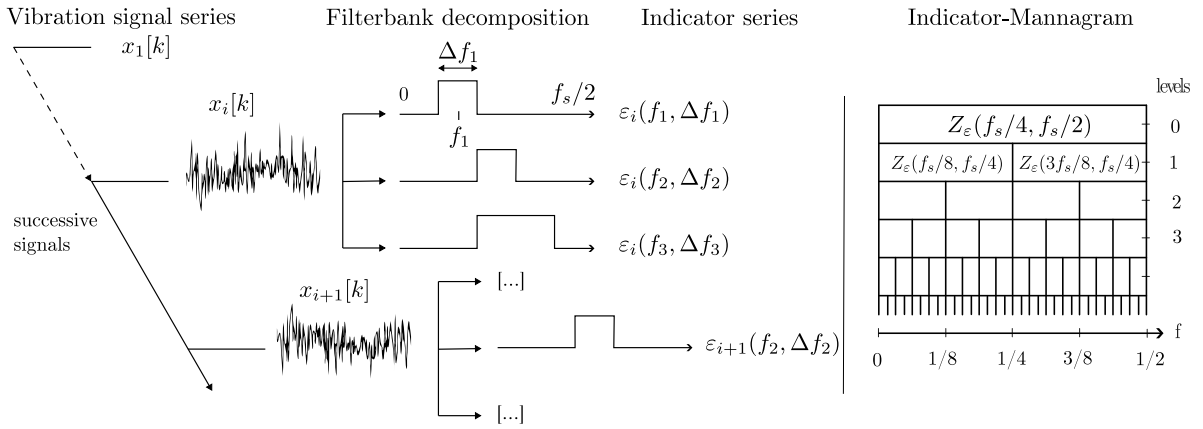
Vibration signal series

Filterbank decomposition

Indicator series

Indicator-Mannagram

$x_1[k]$

$x_i[k]$

successive signals

$x_{i+1}[k]$

$\Delta f_1$

0

$f_s/2$

$f_1$

[...]

[...]

$\varepsilon_i(f_1, \Delta f_1)$

$\varepsilon_i(f_2, \Delta f_2)$

$\varepsilon_i(f_3, \Delta f_3)$

$\varepsilon_{i+1}(f_2, \Delta f_2)$

levels

$Z_\varepsilon(f_s/4, f_s/2)$

$Z_\varepsilon(f_s/8, f_s/4)$

$Z_\varepsilon(3f_s/8, f_s/4)$

0

1

2

3

f

0

1/8

1/4

3/8

1/2